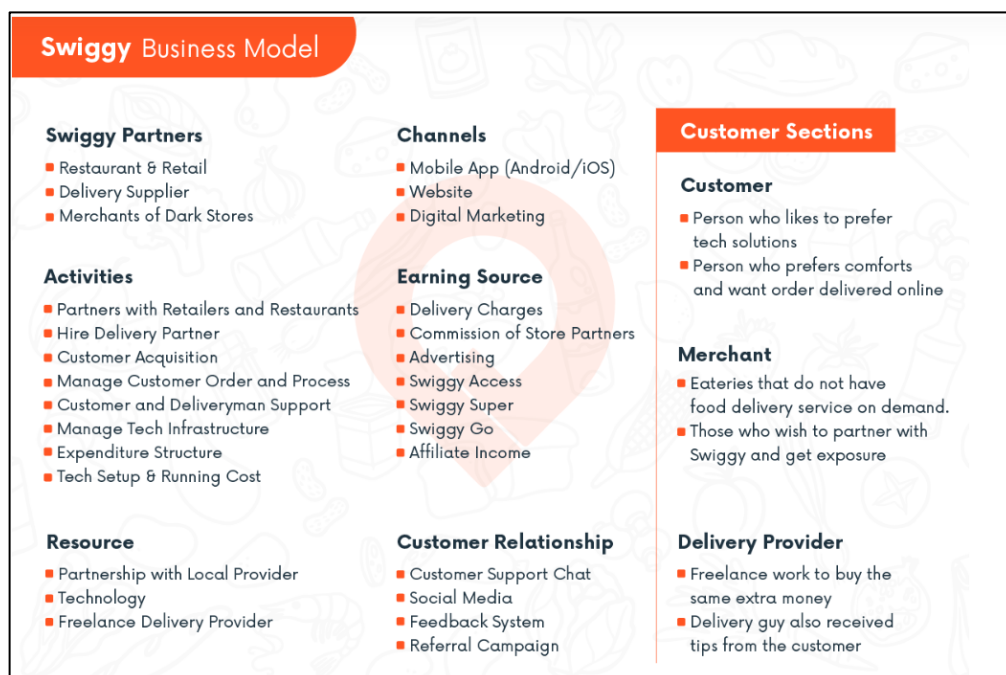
Swiggy Business Model

Swiggy Partners
- Restaurant & Retail
- Delivery Supplier
- Merchants of Dark Stores

Activities
- Partners with Retailers and Restaurants
- Hire Delivery Partner
- Customer Acquisition
- Manage Customer Order and Process
- Customer and Deliveryman Support
- Manage Tech Infrastructure
- Expenditure Structure
- Tech Setup & Running Cost

Resource
- Partnership with Local Provider
- Technology
- Freelance Delivery Provider

Channels
- Mobile App (Android/iOS)
- Website
- Digital Marketing

Earning Source
- Delivery Charges
- Commission of Store Partners
- Advertising
- Swiggy Access
- Swiggy Super
- Swiggy Go
- Affiliate Income

Customer Relationship
- Customer Support Chat
- Social Media
- Feedback System
- Referral Campaign

Customer Sections

Customer
- Person who likes to prefer tech solutions
- Person who prefers comforts and want order delivered online

Merchant
- Eateries that do not have food delivery service on demand.
- Those who wish to partner with Swiggy and get exposure

Delivery Provider
- Freelance work to buy the same extra money
- Delivery guy also received tips from the customer